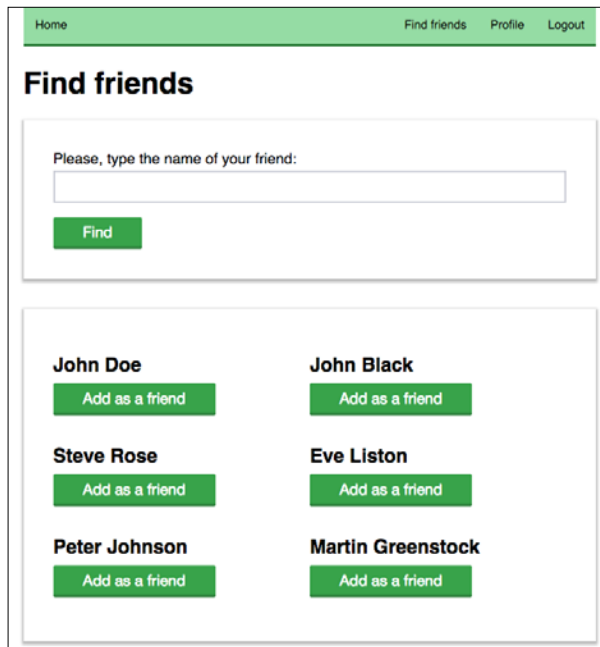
Home

Find friends Profile Logout

# Find friends

Please, type the name of your friend:

Find

John Doe
Add as a friend

John Black
Add as a friend

Steve Rose
Add as a friend

Eve Liston
Add as a friend

Peter Johnson
Add as a friend

Martin Greenstock
Add as a friend